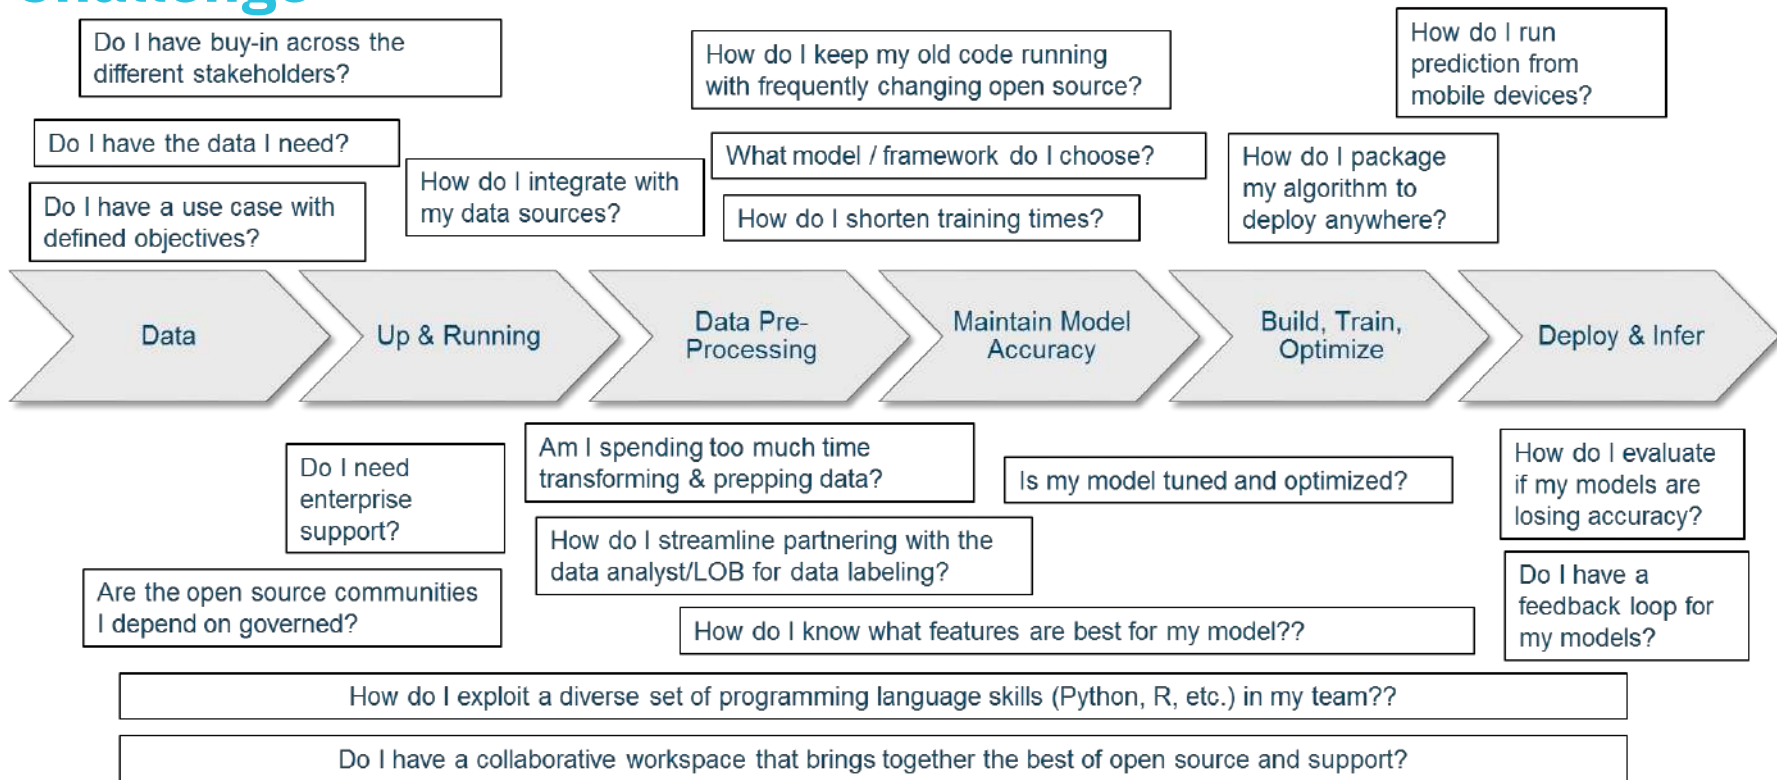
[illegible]

Do I have buy-in across the different stakeholders?

How do I keep my old code running with frequently changing open source?

How do I run prediction from mobile devices?

Do I have the data I need?

Do I have a use case with defined objectives?

How do I integrate with my data sources?

What model / framework do I choose?

How do I shorten training times?

How do I package my algorithm to deploy anywhere?

Data

Up & Running

Data Pre-Processing

Maintain Model Accuracy

Build, Train, Optimize

Deploy & Infer

Do I need enterprise support?

Am I spending too much time transforming & prepping data?

Is my model tuned and optimized?

How do I evaluate if my models are losing accuracy?

How do I streamline partnering with the data analyst/LOB for data labeling?

Are the open source communities I depend on governed?

How do I know what features are best for my model??

Do I have a feedback loop for my models?

How do I exploit a diverse set of programming language skills (Python, R, etc.) in my team??

Do I have a collaborative workspace that brings together the best of open source and support?